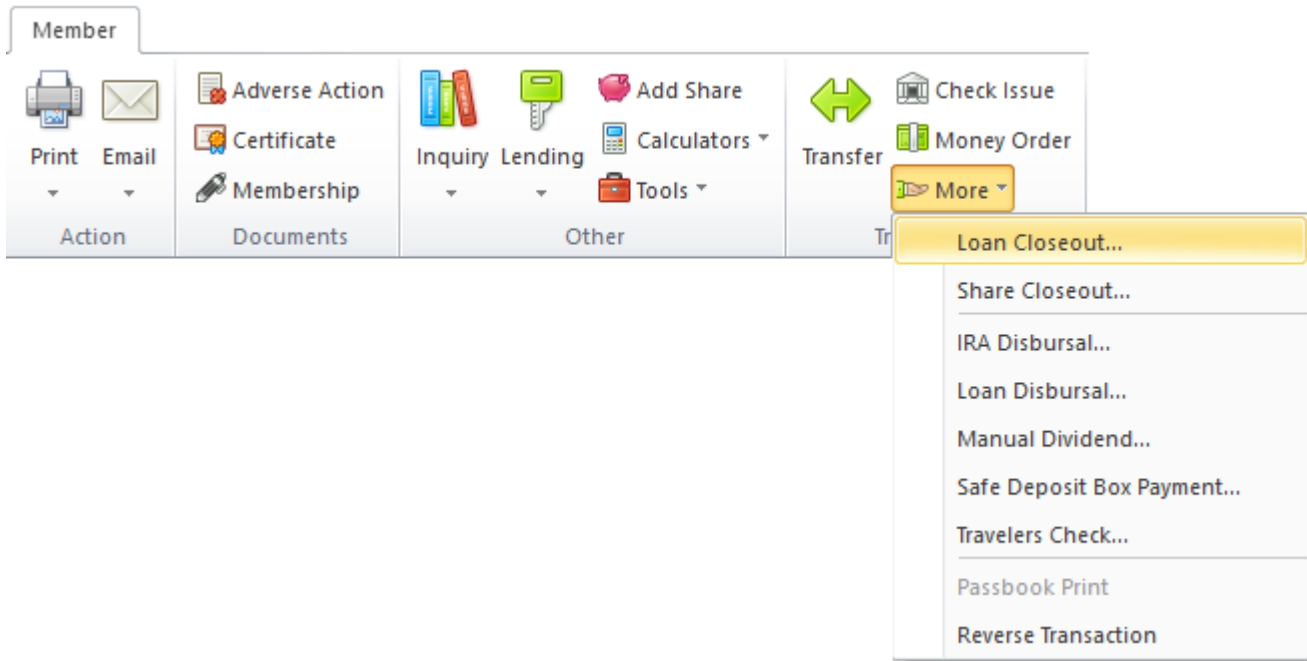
Member

Print
Email
Action

Adverse Action
Certificate
Membership
Documents

Inquiry
Lending
Add Share
Calculators
Tools
Other

Transfer
Check Issue
Money Order
More
Tr

Loan Closeout...
Share Closeout...
IRA Disbursal...
Loan Disbursal...
Manual Dividend...
Safe Deposit Box Payment...
Travelers Check...
Passbook Print
Reverse Transaction